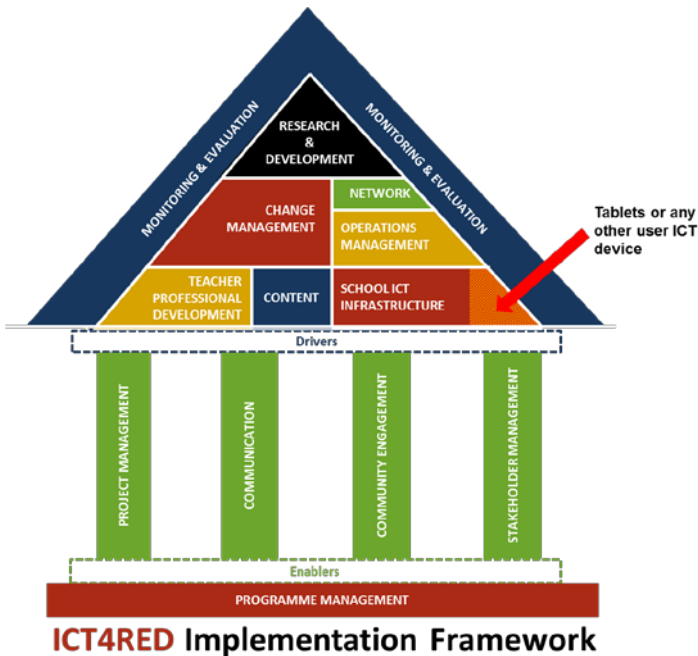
MONITORING & EVALUATION

MONITORING & EVALUATION

RESEARCH & DEVELOPMENT

CHANGE MANAGEMENT

NETWORK

OPERATIONS MANAGEMENT

Tablets or any other user ICT device

TEACHER PROFESSIONAL DEVELOPMENT

CONTENT

SCHOOL ICT INFRASTRUCTURE

Drivers

PROJECT MANAGEMENT

COMMUNICATION

COMMUNITY ENGAGEMENT

STAKEHOLDER MANAGEMENT

Enablers

PROGRAMME MANAGEMENT

ICT4RED Implementation Framework